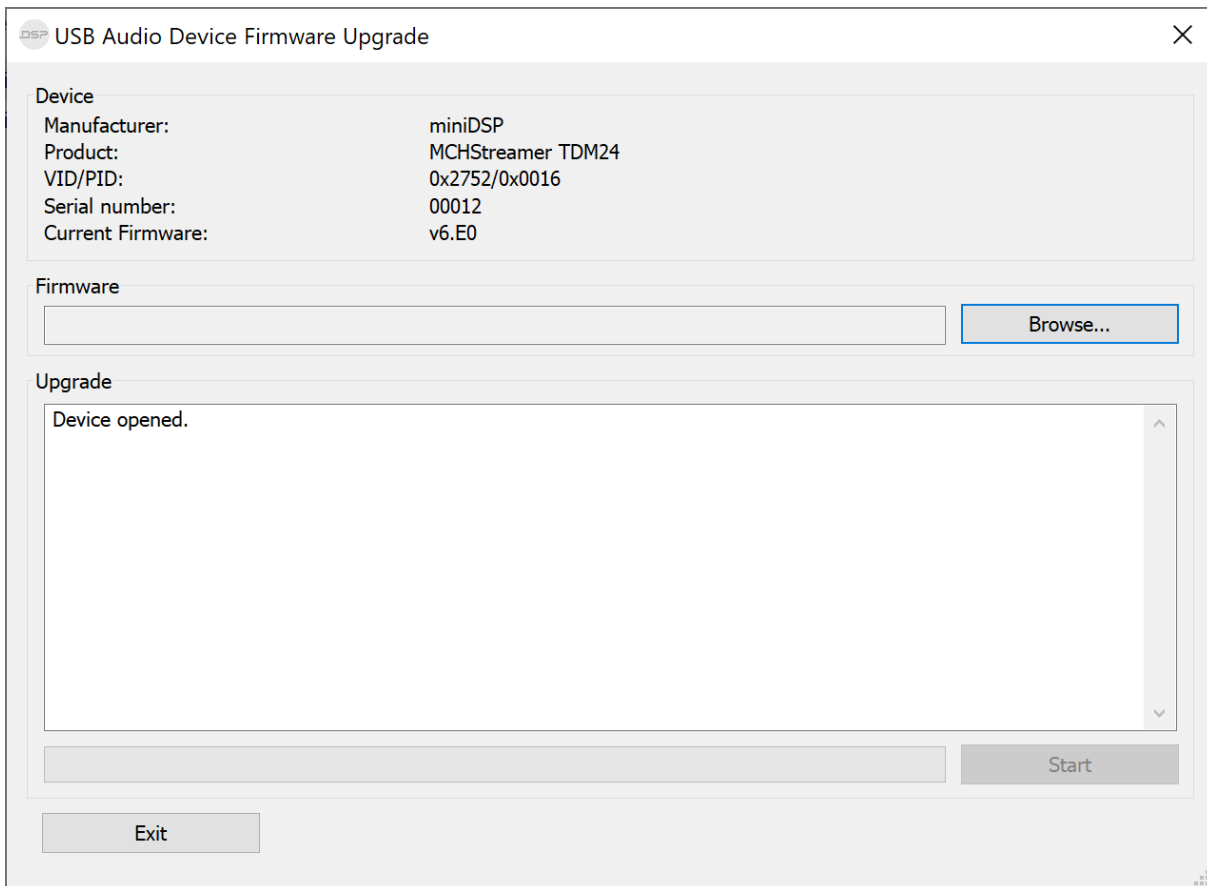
DSP USB Audio Device Firmware Upgrade

Device
Manufacturer: miniDSP
Product: MCHStreamer TDM24
VID/PID: 0x2752/0x0016
Serial number: 00012
Current Firmware: v6.E0

Firmware
Browse...

Upgrade
Device opened.

Start

Exit